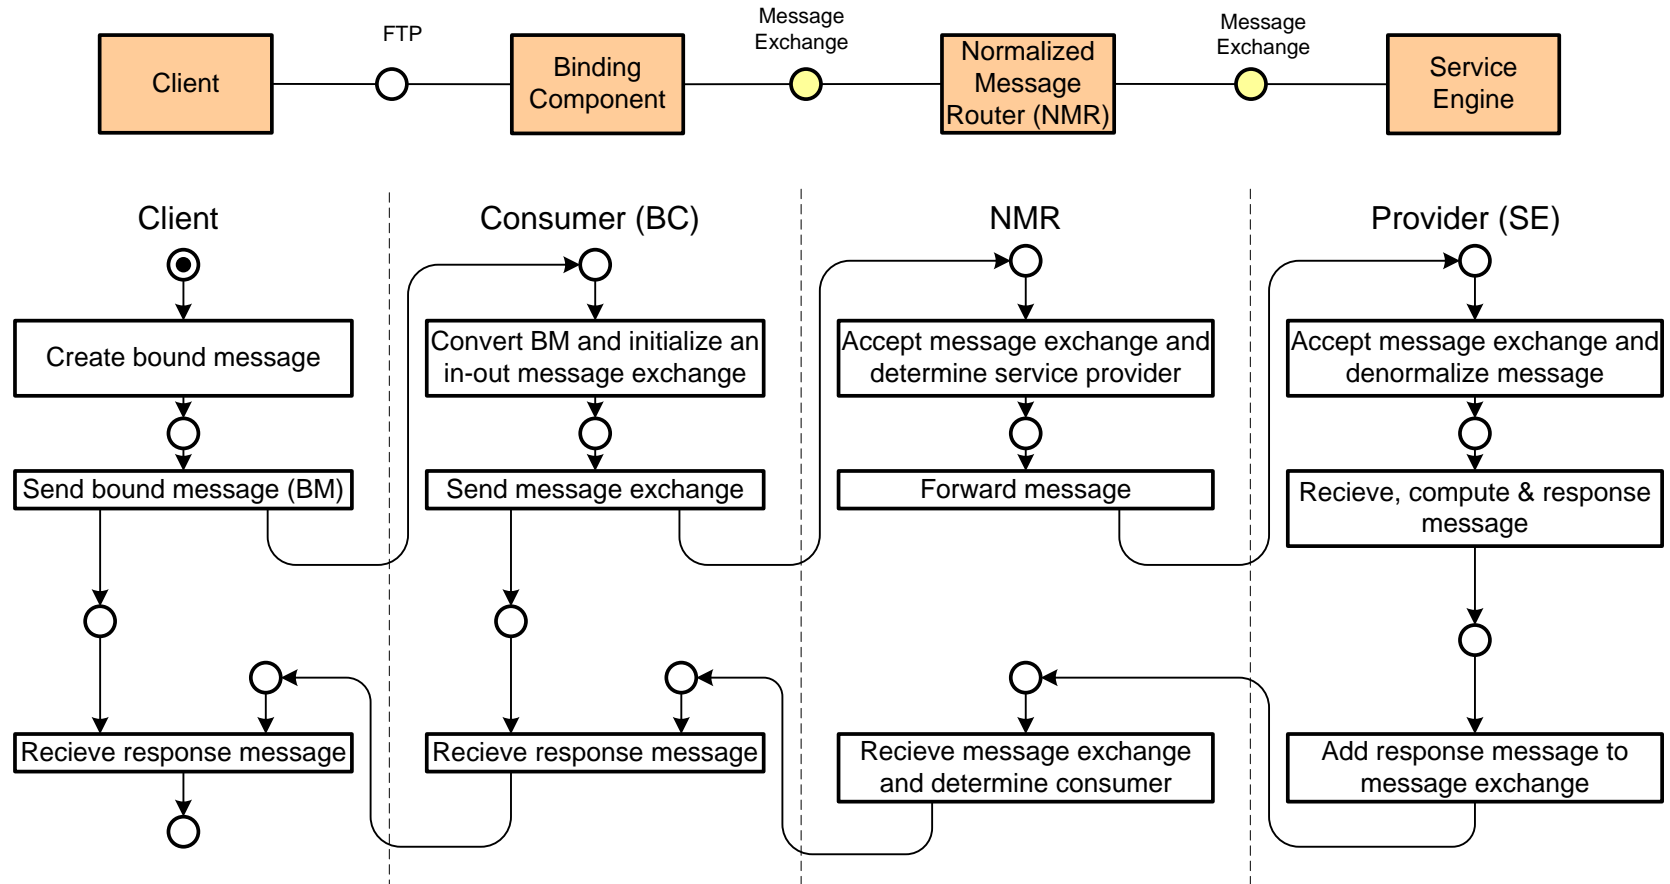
Client

FTP

Binding Component

Message Exchange

Normalized Message Router (NMR)

Message Exchange

Service Engine

Client

Consumer (BC)

NMR

Provider (SE)

Create bound message

Convert BM and initialize an in-out message exchange

Accept message exchange and determine service provider

Accept message exchange and denormalize message

Send bound message (BM)

Send message exchange

Forward message

Recieve, compute & response message

Recieve response message

Recieve response message

Recieve message exchange and determine consumer

Add response message to message exchange